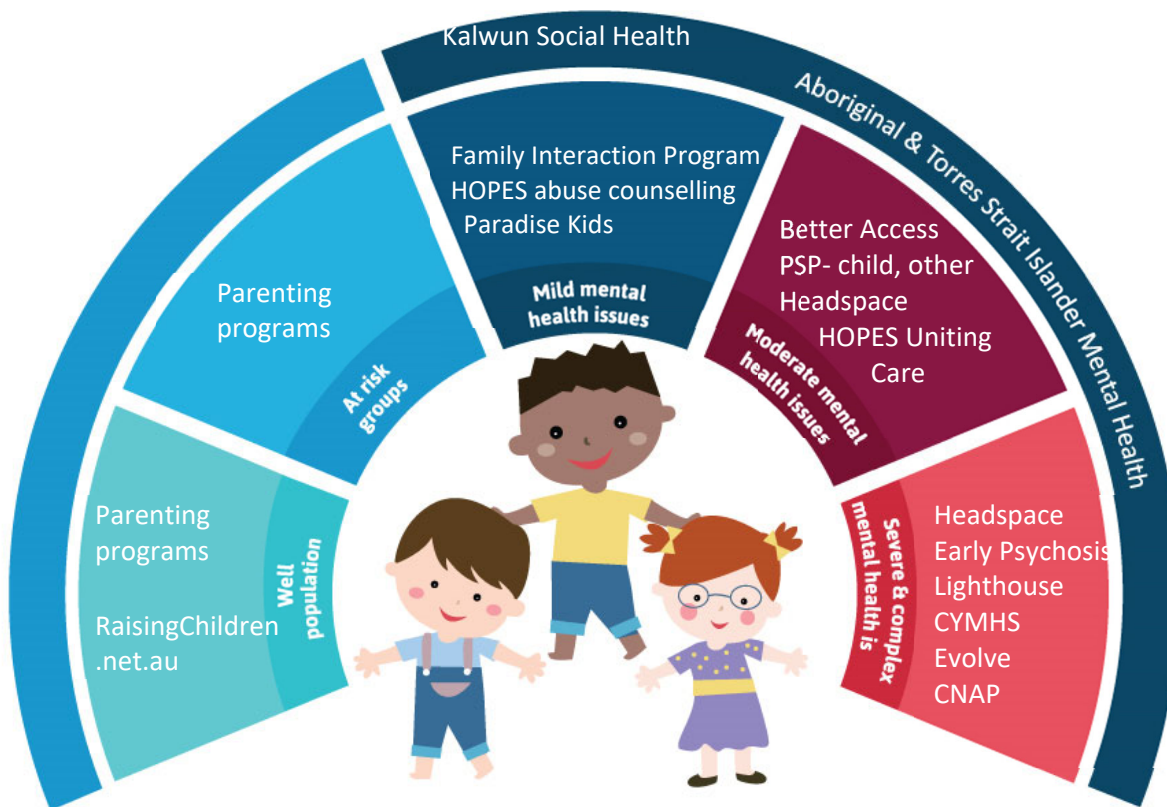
Kalwun Social Health

Aboriginal & Torres Strait Islander Mental Health

Parenting programs

RaisingChildren.net.au

Well population

Parenting programs

At risk groups

Family Interaction Program
HOPES abuse counselling
Paradise Kids

Mild mental health issues

Better Access
PSP- child, other
Headspace
HOPES Uniting Care

Moderate mental health issues

Severe & complex mental health is

Headspace
Early Psychosis
Lighthouse
CYMHS
Evolve
CNAP